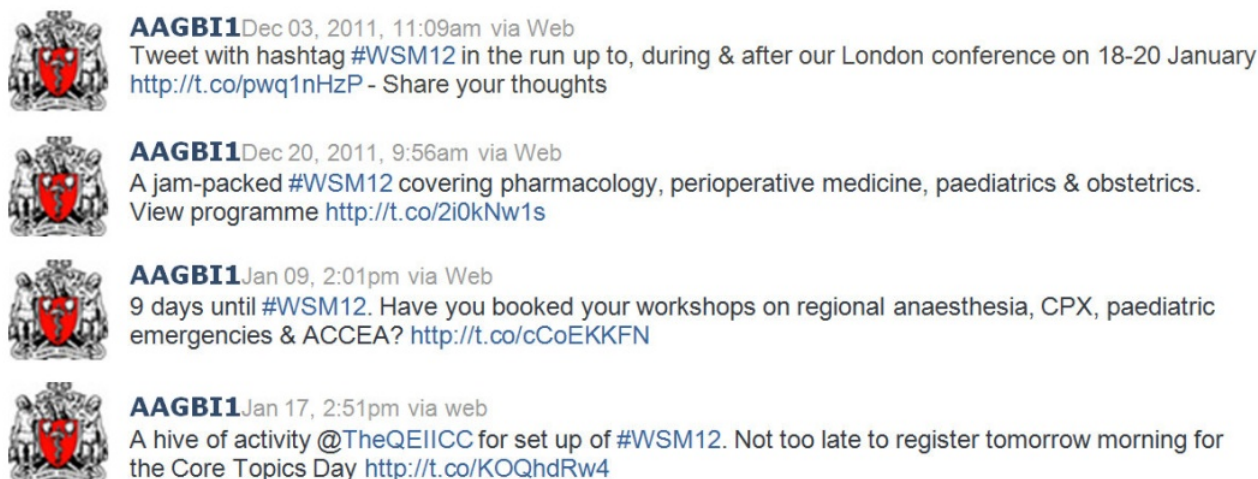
AAGBI1Dec 03, 2011, 11:09am via Web
Tweet with hashtag #WSM12 in the run up to, during & after our London conference on 18-20 January http://t.co/pwq1nHzP - Share your thoughts

AAGBI1Dec 20, 2011, 9:56am via Web
A jam-packed #WSM12 covering pharmacology, perioperative medicine, paediatrics & obstetrics. View programme http://t.co/2i0kNw1s

AAGBI1Jan 09, 2:01pm via Web
9 days until #WSM12. Have you booked your workshops on regional anaesthesia, CPX, paediatric emergencies & ACCEA? http://t.co/cCoEKKFN

AAGBI1Jan 17, 2:51pm via web
A hive of activity @TheQEIICC for set up of #WSM12. Not too late to register tomorrow morning for the Core Topics Day http://t.co/KOQhdRw4